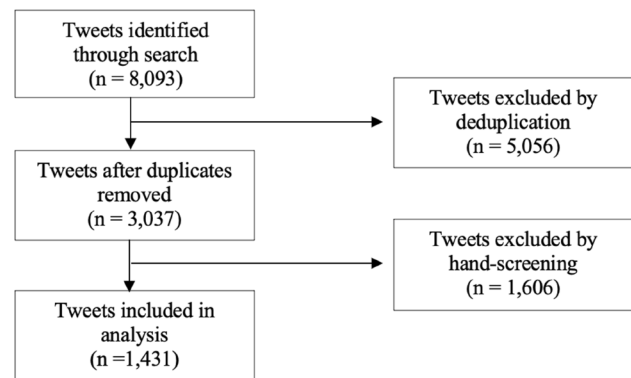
Tweets identified through search
(n = 8,093)

Tweets excluded by deduplication
(n = 5,056)

Tweets after duplicates removed
(n = 3,037)

Tweets excluded by hand-screening
(n = 1,606)

Tweets included in analysis
(n =1,431)